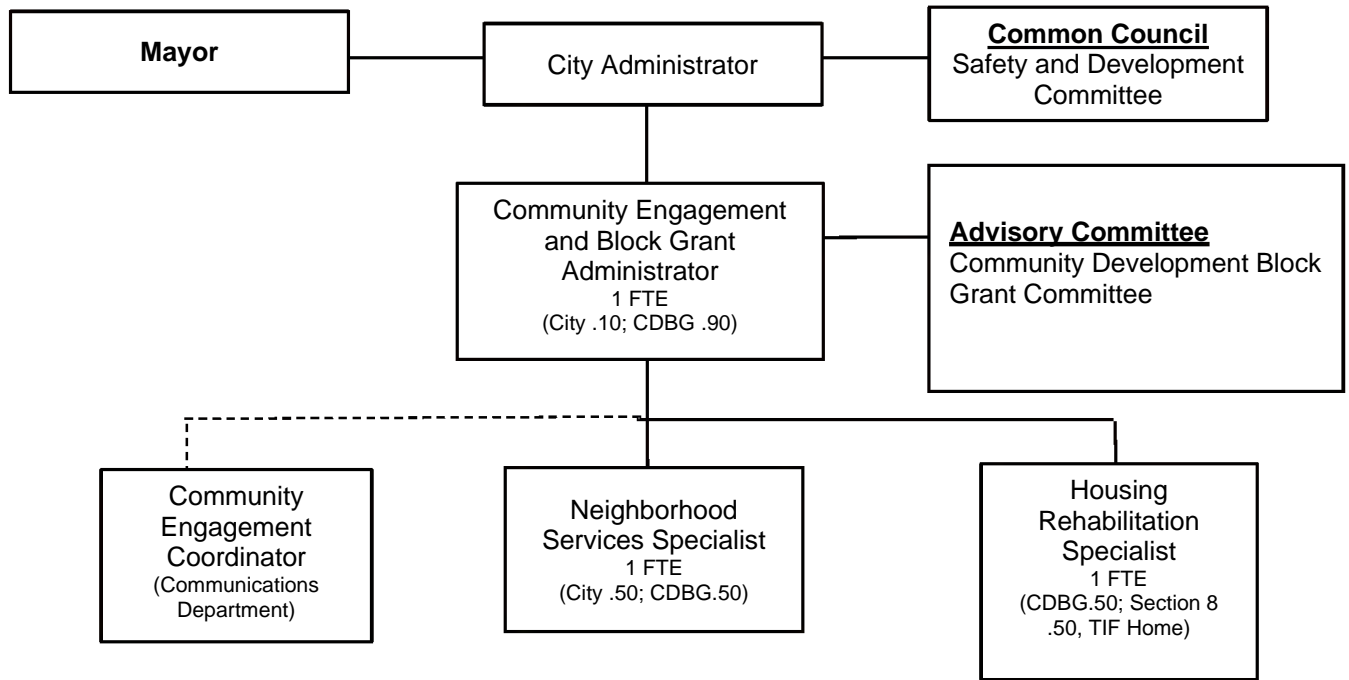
Mayor

City Administrator

Common Council
Safety and Development Committee

Community Engagement and Block Grant Administrator
1 FTE
(City .10; CDBG .90)

Advisory Committee
Community Development Block Grant Committee

Community Engagement Coordinator
(Communications Department)

Neighborhood Services Specialist
1 FTE
(City .50; CDBG.50)

Housing Rehabilitation Specialist
1 FTE
(CDBG.50; Section 8 .50, TIF Home)